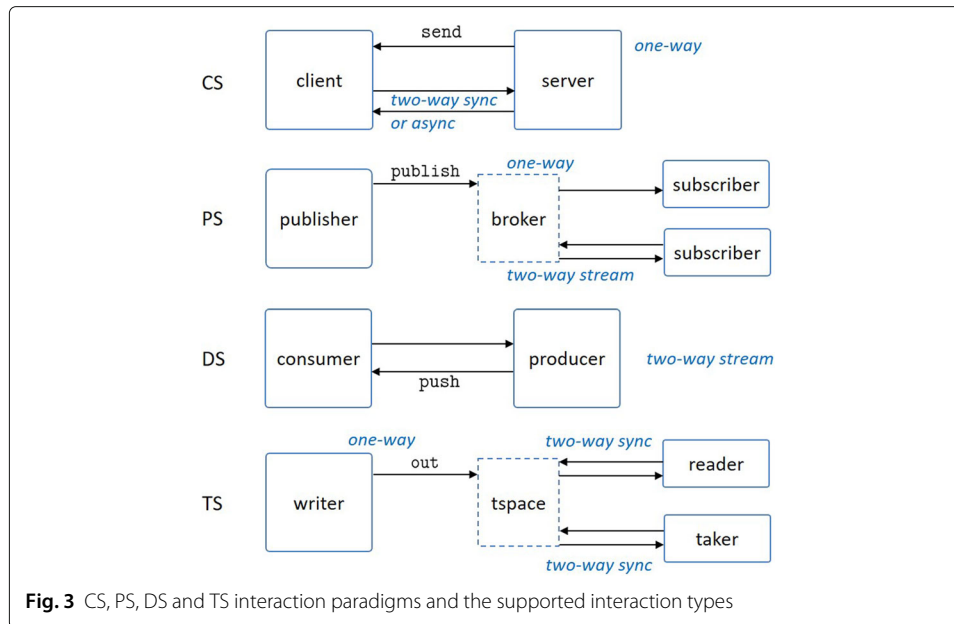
send
one-way
CS
client
server
two-way sync
or async

publish
one-way
PS
publisher
broker
subscriber
subscriber
two-way stream

DS
consumer
producer
two-way stream
push

one-way
two-way sync
out
reader
TS
writer
tspace
taker
two-way sync

**Fig. 3** CS, PS, DS and TS interaction paradigms and the supported interaction types